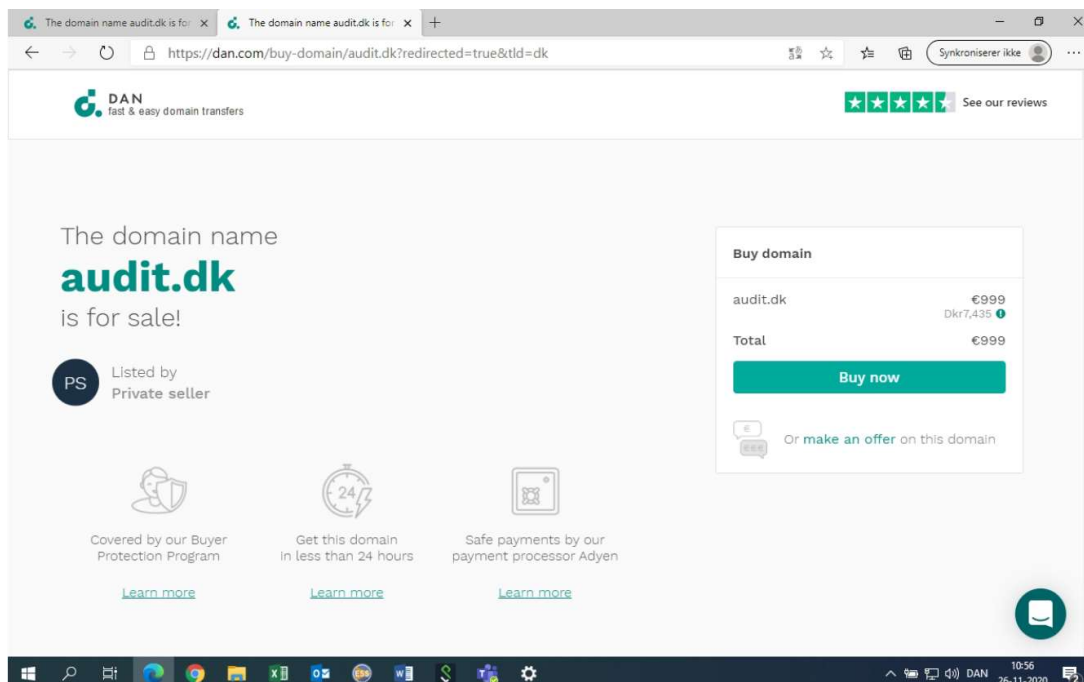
The domain name audit.dk is for ×
The domain name audit.dk is for ×
+

https://dan.com/buy-domain/audit.dk?redirected=true&tld=dk

Synkroniserer ikke

DAN
fast & easy domain transfers

See our reviews

The domain name
audit.dk
is for sale!

PS
Listed by
Private seller

Buy domain

audit.dk €999
Dkr7,435

Total €999

Buy now

€

Or make an offer on this domain

24

Covered by our Buyer Protection Program
Learn more

Get this domain in less than 24 hours
Learn more

Safe payments by our payment processor Adyen
Learn more

DAN 10:56
26-11-2020